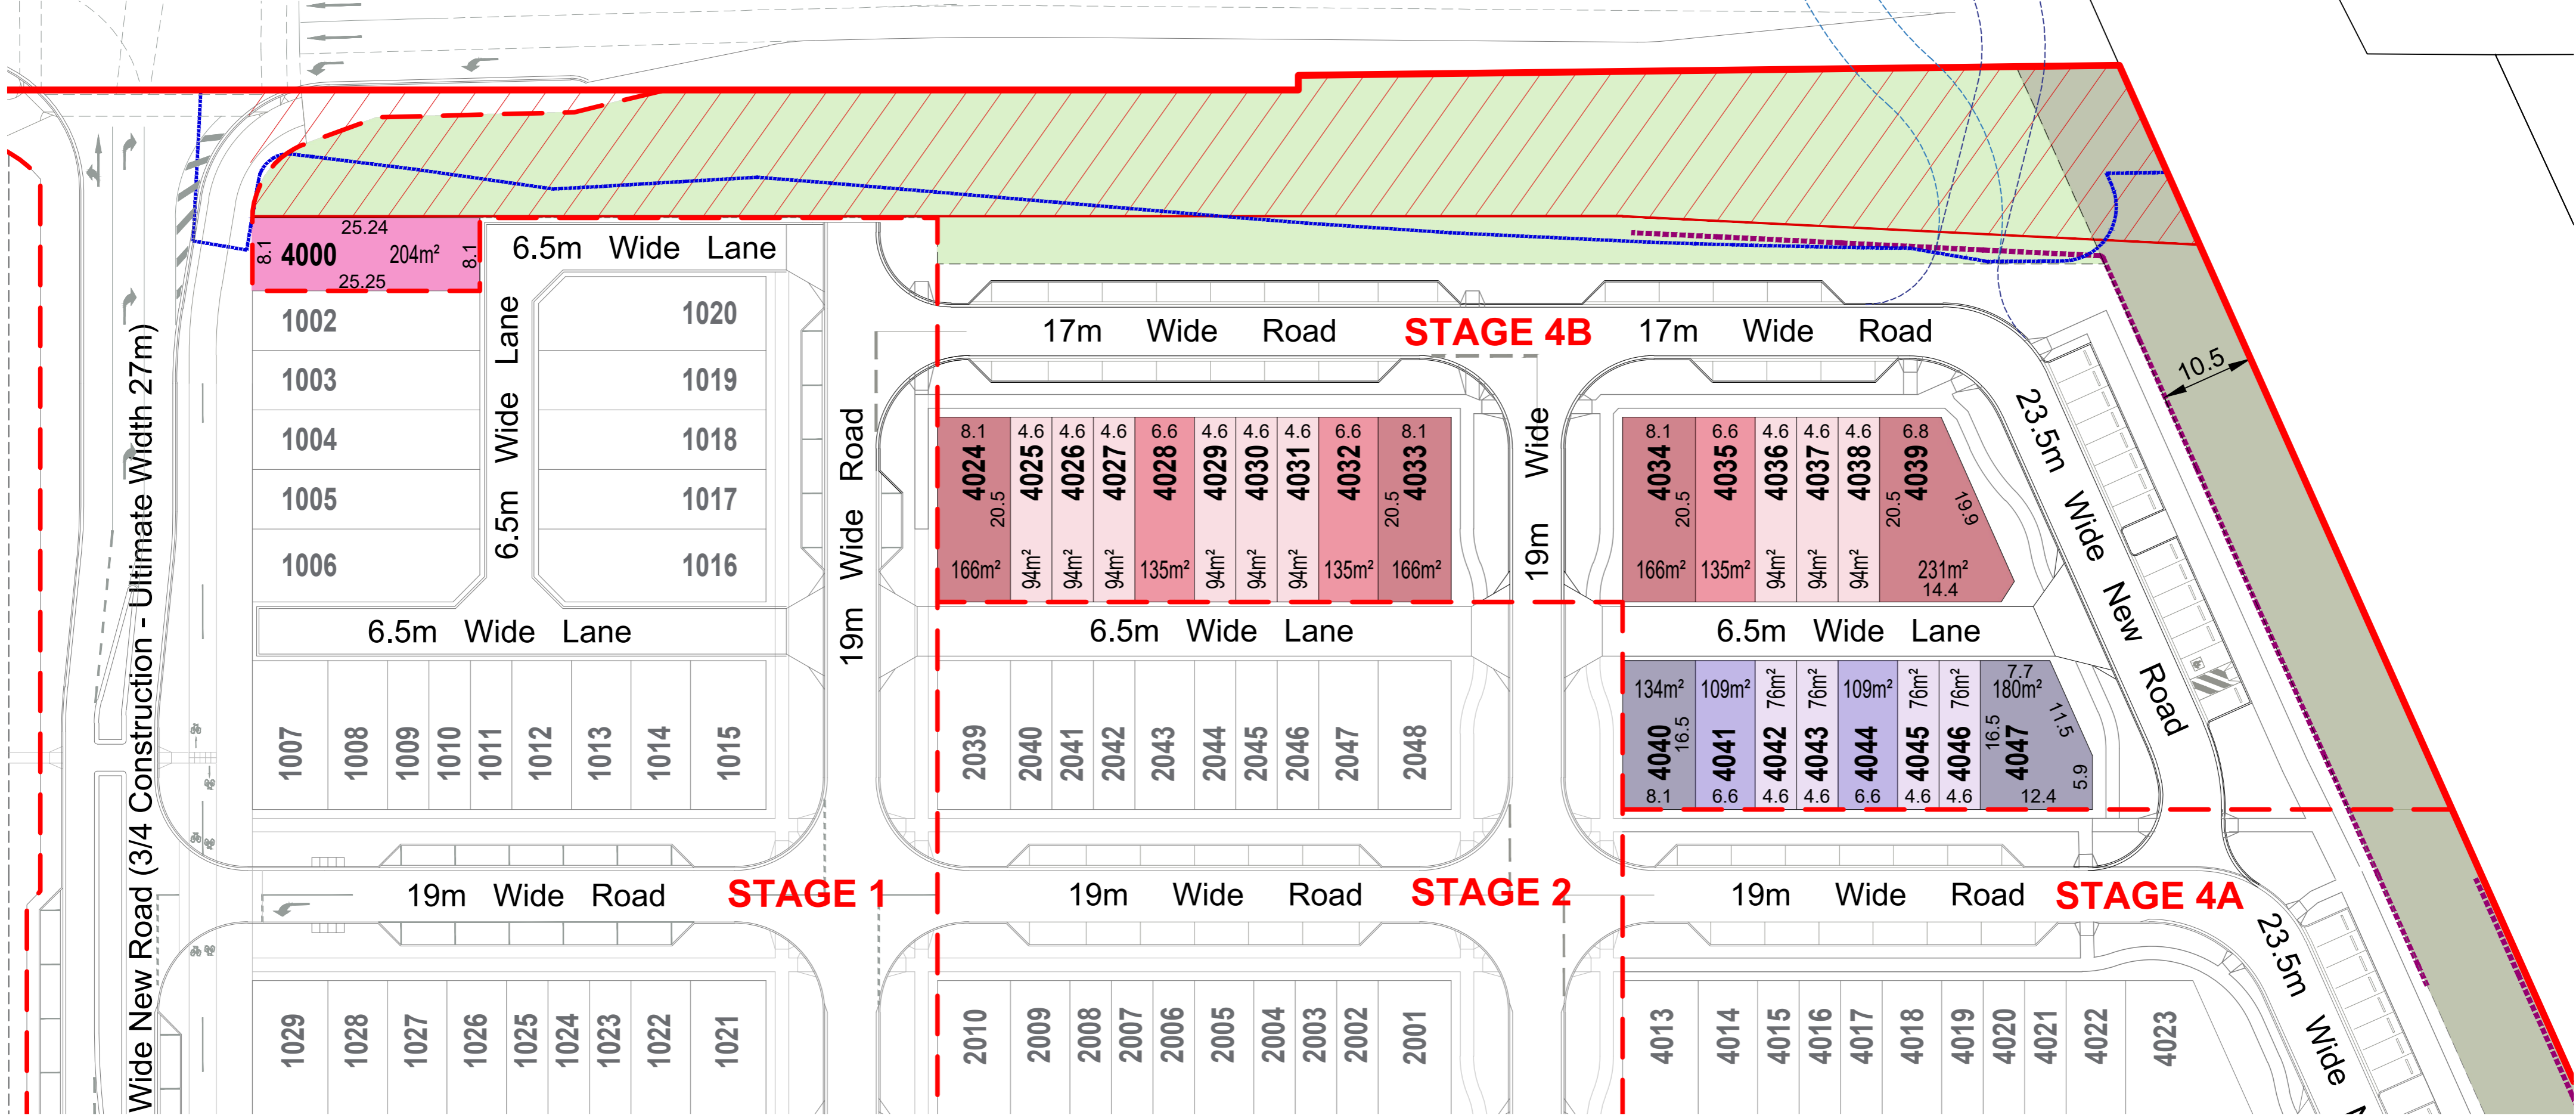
25.24
8.1 4000 204m² 8.1
25.25
6.5m Wide Lane
1002
1003
1004
1005
1006
6.5m Wide Lane
1020
1019
1018
1017
1016
6.5m Wide Lane
Wide New Road (3/4 Construction - Ultimate Width 27m)
19m Wide Road
17m Wide Road
STAGE 4B
17m Wide Road
19m Wide
10.5
23.5m Wide New Road

8.1 4024 20.5 166m²
4.6 4025 94m²
4.6 4026 94m²
4.6 4027 94m²
6.6 4028 135m²
4.6 4029 94m²
4.6 4030 94m²
4.6 4031 94m²
6.6 4032 135m²
8.1 4033 20.5 166m²

8.1 4034 20.5 166m²
6.6 4035 135m²
4.6 4036 94m²
4.6 4037 94m²
4.6 4038 94m²
6.8 4039 20.5 16.9 231m² 14.4

6.5m Wide Lane
6.5m Wide Lane

134m² 4040 16.5 8.1
109m² 4041 6.6
76m² 4042 4.6
76m² 4043 4.6
109m² 4044 6.6
76m² 4045 4.6
76m² 4046 4.6
7.7 180m² 4047 16.5 11.5 5.9 12.4

1007 1008 1009 1010 1011 1012 1013 1014 1015
2039 2040 2041 2042 2043 2044 2045 2046 2047 2048
19m Wide Road STAGE 1
19m Wide Road STAGE 2
19m Wide Road STAGE 4A
23.5m Wide
1029 1028 1027 1026 1025 1024 1023 1022 1021
2010 2009 2008 2007 2006 2005 2004 2003 2002 2001
4013 4014 4015 4016 4017 4018 4019 4020 4021 4022 4023